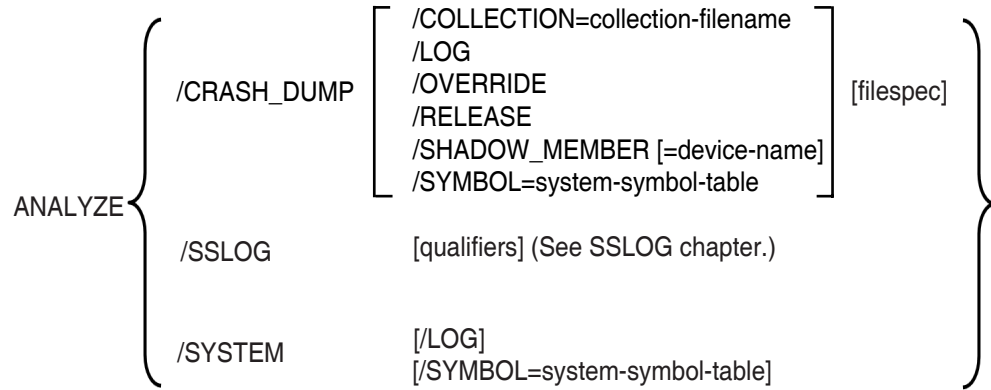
ANALYZE

/CRASH_DUMP

/COLLECTION=collection-filename
/LOG
/OVERRIDE
/RELEASE
/SHADOW_MEMBER [=device-name]
/SYMBOL=system-symbol-table

[filespec]

/SSLOG

[qualifiers] (See SSLOG chapter.)

/SYSTEM

[/LOG]
[/SYMBOL=system-symbol-table]